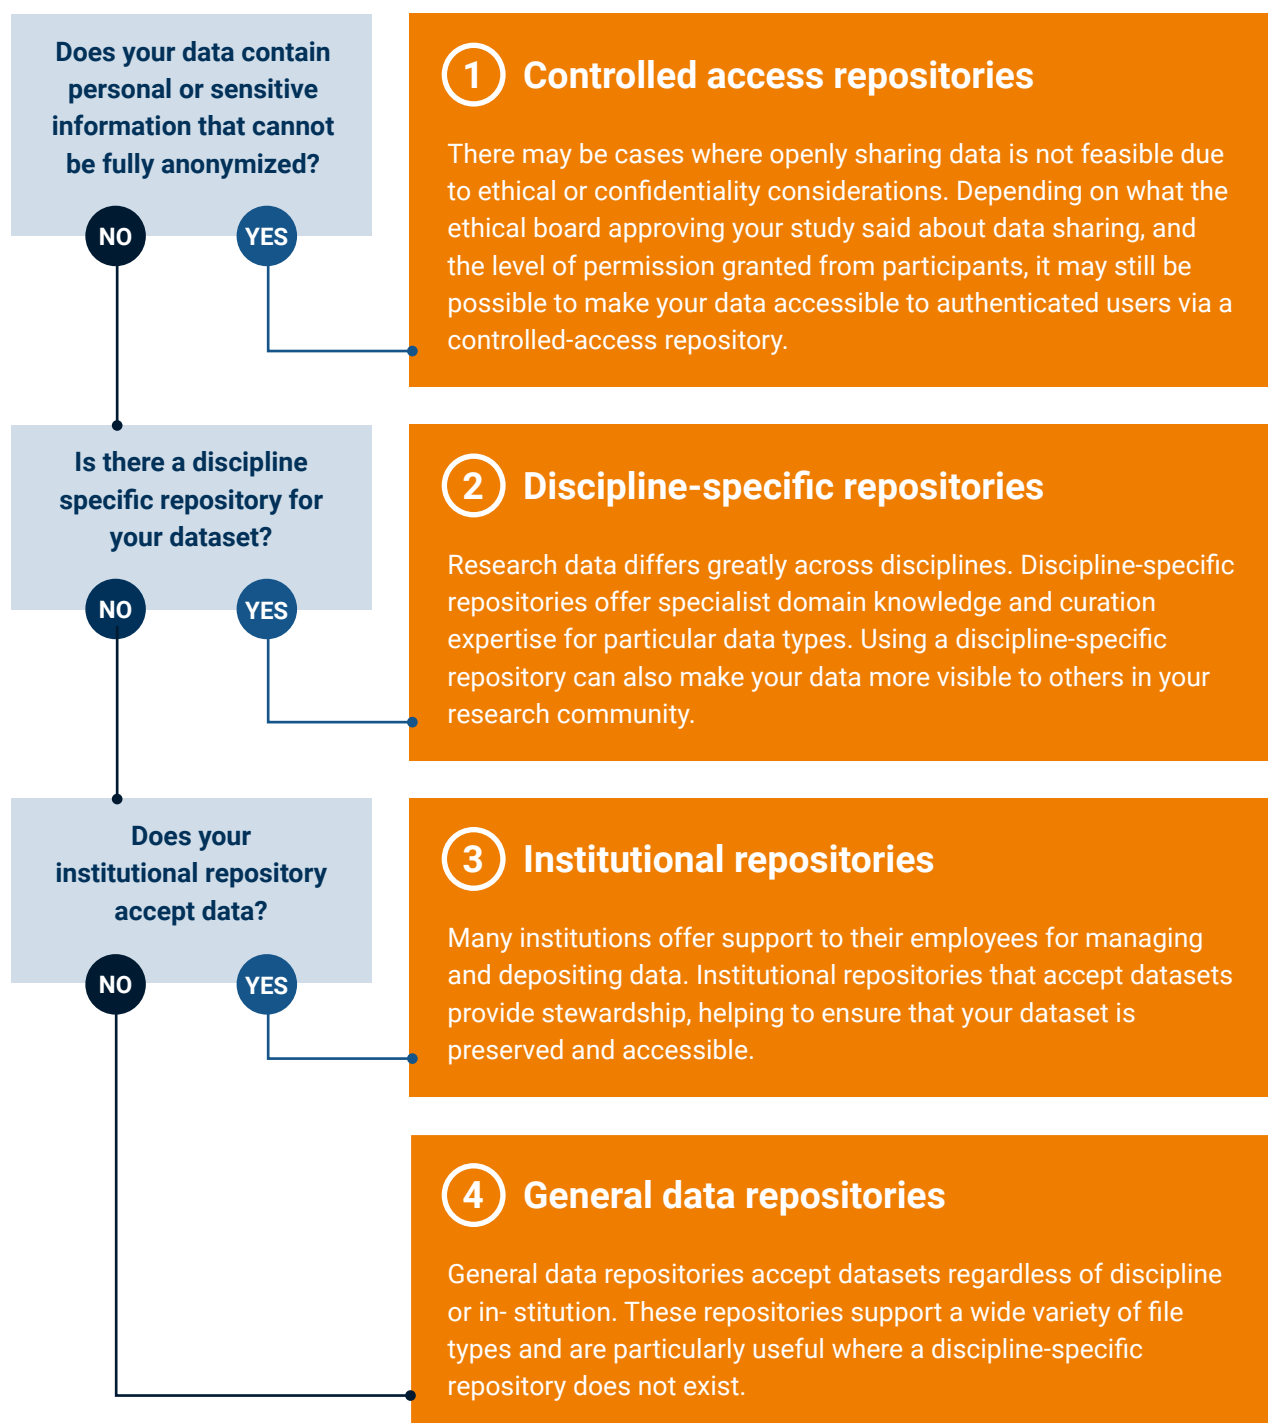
Does your data contain personal or sensitive information that cannot be fully anonymized?

NO

YES

1 Controlled access repositories

There may be cases where openly sharing data is not feasible due to ethical or confidentiality considerations. Depending on what the ethical board approving your study said about data sharing, and the level of permission granted from participants, it may still be possible to make your data accessible to authenticated users via a controlled-access repository.

Is there a discipline specific repository for your dataset?

NO

YES

2 Discipline-specific repositories

Research data differs greatly across disciplines. Discipline-specific repositories offer specialist domain knowledge and curation expertise for particular data types. Using a discipline-specific repository can also make your data more visible to others in your research community.

Does your institutional repository accept data?

NO

YES

3 Institutional repositories

Many institutions offer support to their employees for managing and depositing data. Institutional repositories that accept datasets provide stewardship, helping to ensure that your dataset is preserved and accessible.

4 General data repositories

General data repositories accept datasets regardless of discipline or in- stitution. These repositories support a wide variety of file types and are particularly useful where a discipline-specific repository does not exist.